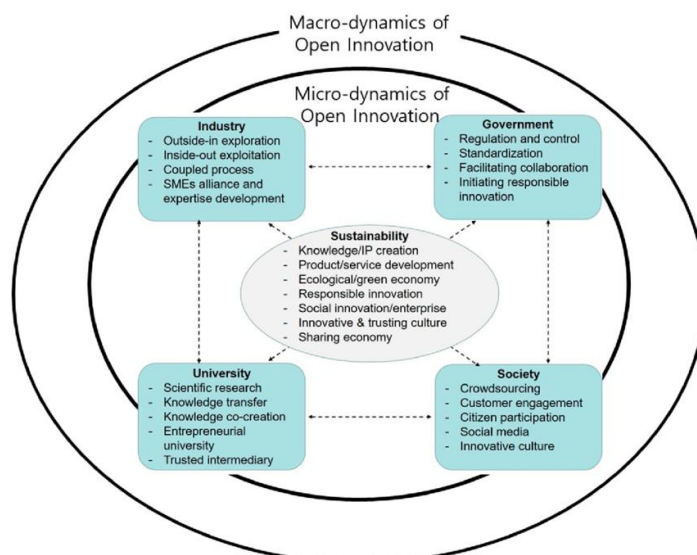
Macro-dynamics of Open Innovation

Micro-dynamics of Open Innovation

Industry
- Outside-in exploration
- Inside-out exploitation
- Coupled process
- SMEs alliance and expertise development

Government
- Regulation and control
- Standardization
- Facilitating collaboration
- Initiating responsible innovation

Sustainability
- Knowledge/IP creation
- Product/service development
- Ecological/green economy
- Responsible innovation
- Social innovation/enterprise
- Innovative & trusting culture
- Sharing economy

University
- Scientific research
- Knowledge transfer
- Knowledge co-creation
- Entrepreneurial university
- Trusted intermediary

Society
- Crowdsourcing
- Customer engagement
- Citizen participation
- Social media
- Innovative culture